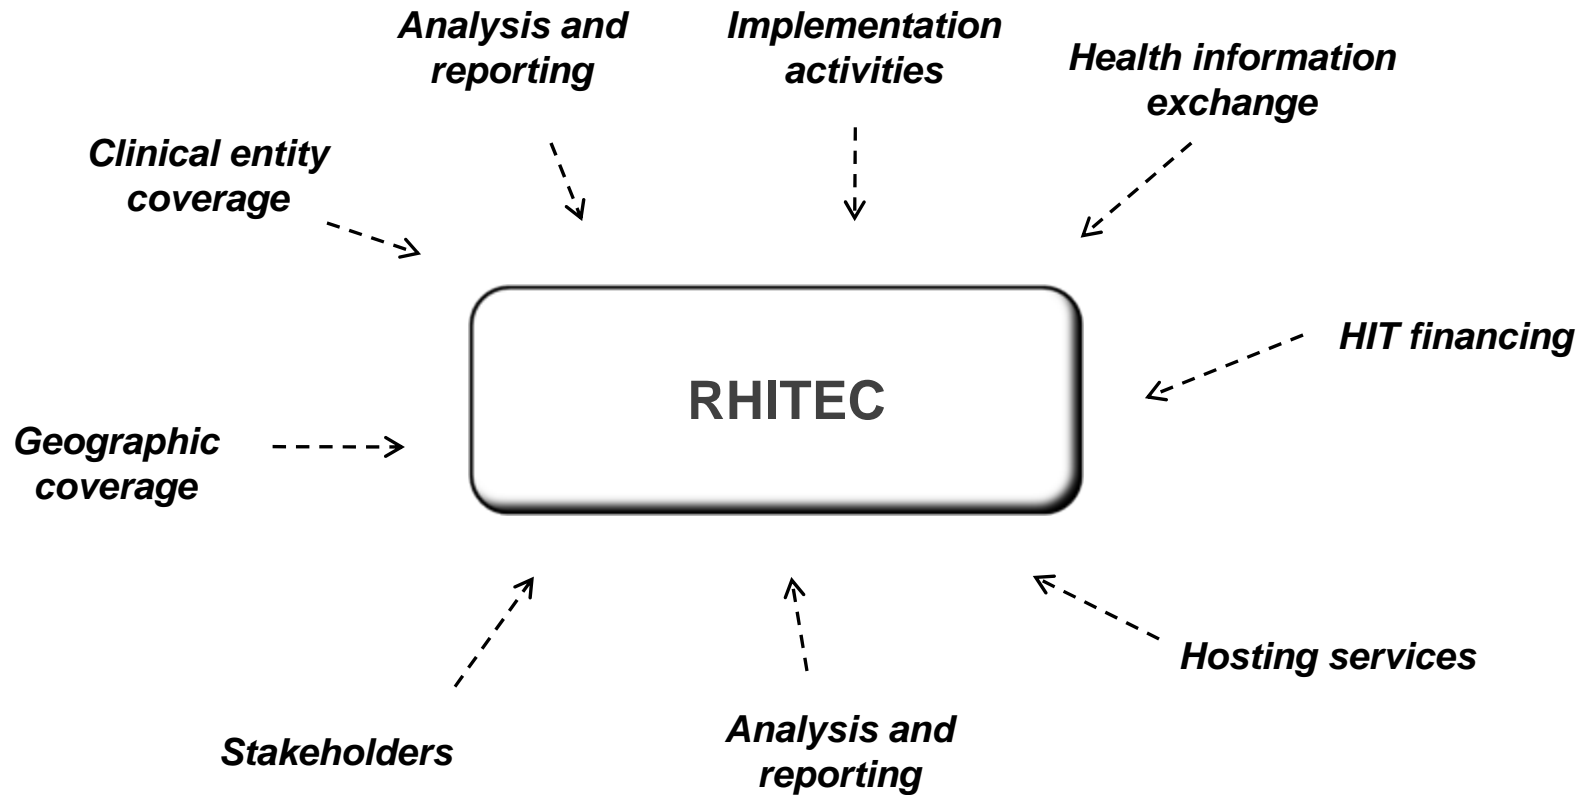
Analysis and reporting

Implementation activities

Health information exchange

Clinical entity coverage

HIT financing

RHITEC

Geographic coverage

Hosting services

Stakeholders

Analysis and reporting